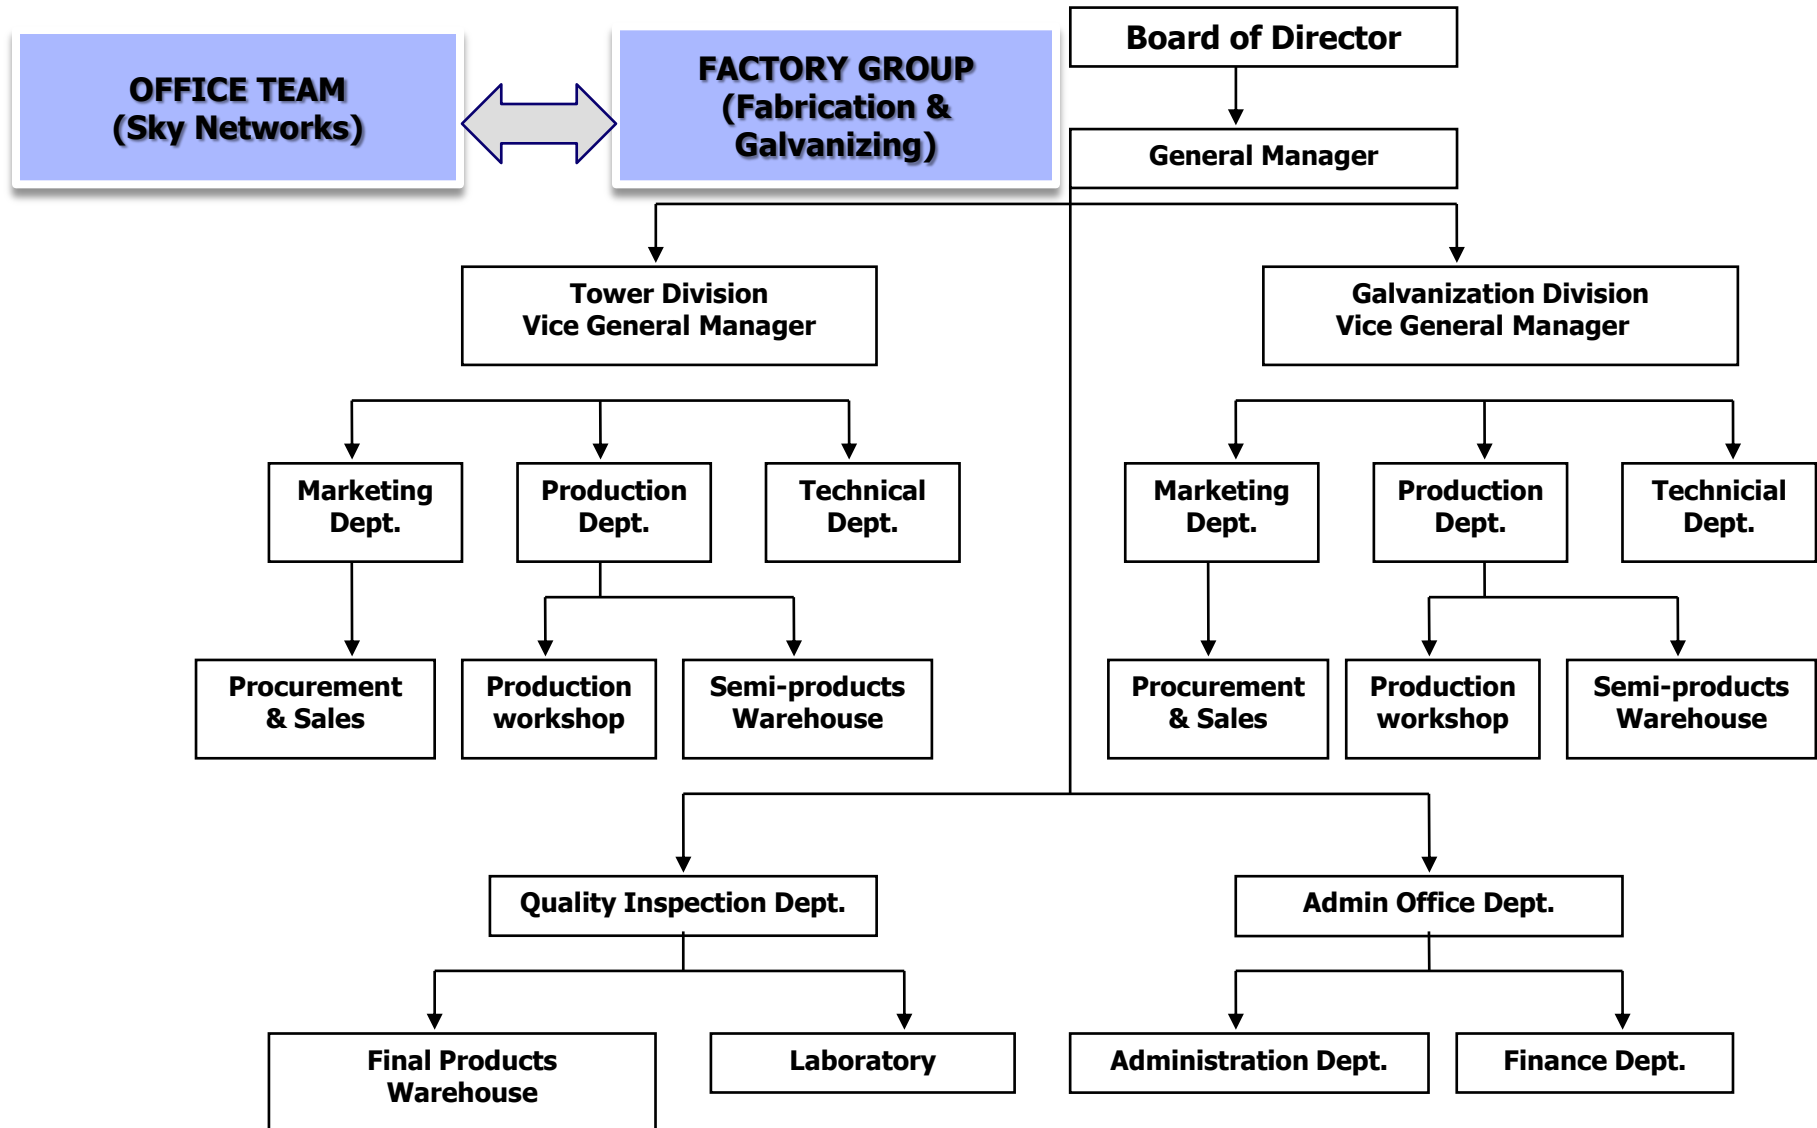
OFFICE TEAM
(Sky Networks)

FACTORY GROUP
(Fabrication &
Galvanizing)

Board of Director

General Manager

Tower Division
Vice General Manager

Galvanization Division
Vice General Manager

Marketing Dept.

Production Dept.

Technical Dept.

Marketing Dept.

Production Dept.

Technicial Dept.

Procurement & Sales

Production workshop

Semi-products Warehouse

Procurement & Sales

Production workshop

Semi-products Warehouse

Quality Inspection Dept.

Admin Office Dept.

Final Products Warehouse

Laboratory

Administration Dept.

Finance Dept.